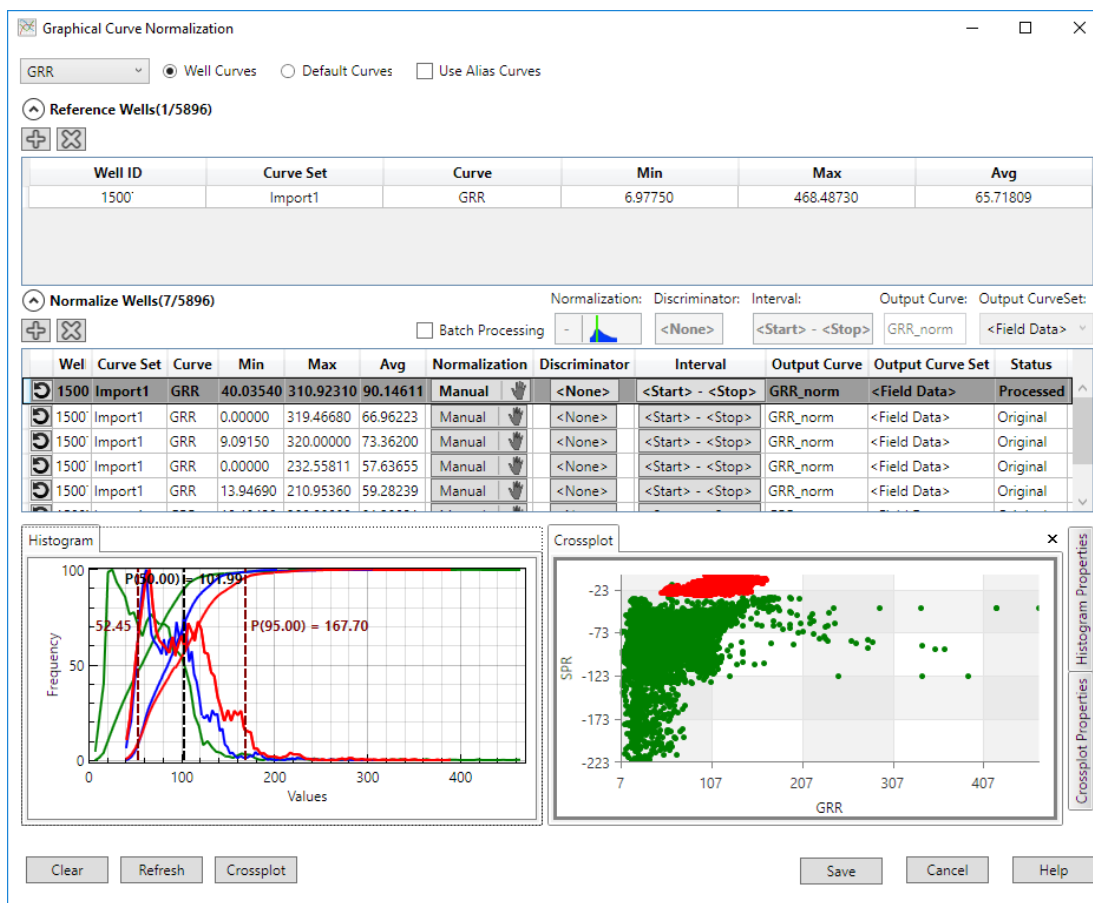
Graphical Curve Normalization

GRR Well Curves Default Curves Use Alias Curves

Reference Wells(1/5896)

| Well ID | Curve Set | Curve | Min | Max | Avg |
|---|---|---|---|---|---|
| 1500 | Import1 | GRR | 6.97750 | 468.48730 | 65.71809 |

Normalize Wells(7/5896)

Batch Processing

Normalization: - Discriminator: <None> Interval: <Start> - <Stop> Output Curve: GRR_norm Output CurveSet: <Field Data>

| Wel | Curve Set | Curve | Min | Max | Avg | Normalization | Discriminator | Interval | Output Curve | Output Curve Set | Status |
|---|---|---|---|---|---|---|---|---|---|---|---|
| 1500 | Import1 | GRR | 40.03540 | 310.92310 | 90.14611 | Manual | <None> | <Start> - <Stop> | GRR_norm | <Field Data> | Processed |
| 1500 | Import1 | GRR | 0.00000 | 319.46680 | 66.96223 | Manual | <None> | <Start> - <Stop> | GRR_norm | <Field Data> | Original |
| 1500 | Import1 | GRR | 9.09150 | 320.00000 | 73.36200 | Manual | <None> | <Start> - <Stop> | GRR_norm | <Field Data> | Original |
| 1500 | Import1 | GRR | 0.00000 | 232.55811 | 57.63655 | Manual | <None> | <Start> - <Stop> | GRR_norm | <Field Data> | Original |
| 1500 | Import1 | GRR | 13.94690 | 210.95360 | 59.28239 | Manual | <None> | <Start> - <Stop> | GRR_norm | <Field Data> | Original |

Histogram

100 P(50.00) = 101.99
52.45 P(95.00) = 167.70
Frequency 50 0
0 100 200 300 400
Values

Crossplot

-23 -73 -123 -173 -223
SPR
7 107 207 307 407
GRR

Histogram Properties
Crossplot Properties

Clear Refresh Crossplot Save Cancel Help